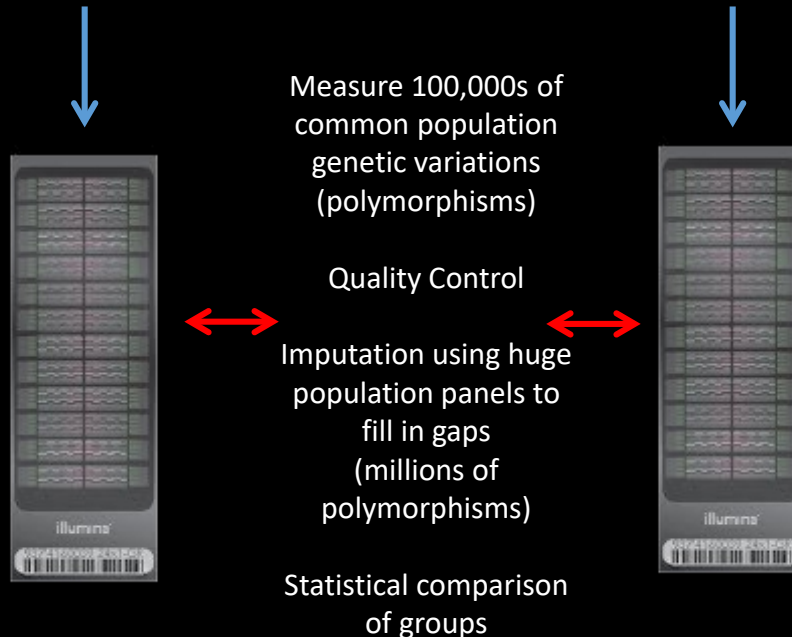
Measure 100,000s of common population genetic variations (polymorphisms)

Quality Control

Imputation using huge population panels to fill in gaps (millions of polymorphisms)

Statistical comparison of groups

illumina

illumina